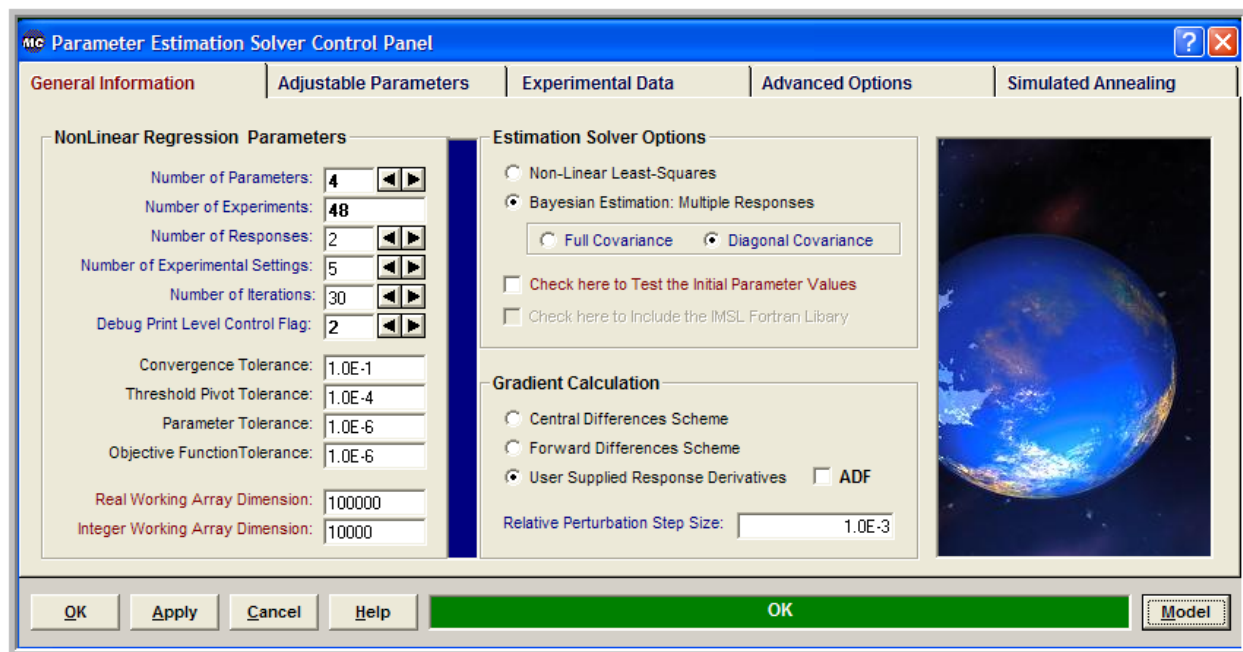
MC Parameter Estimation Solver Control Panel

? X

General Information | Adjustable Parameters | Experimental Data | Advanced Options | Simulated Annealing

NonLinear Regression Parameters

Number of Parameters: 4
Number of Experiments: 48
Number of Responses: 2
Number of Experimental Settings: 5
Number of Iterations: 30
Debug Print Level Control Flag: 2

Convergence Tolerance: 1.0E-1
Threshold Pivot Tolerance: 1.0E-4
Parameter Tolerance: 1.0E-6
Objective FunctionTolerance: 1.0E-6

Real Working Array Dimension: 100000
Integer Working Array Dimension: 10000

Estimation Solver Options

Non-Linear Least-Squares
Bayesian Estimation: Multiple Responses
Full Covariance
Diagonal Covariance

Check here to Test the Initial Parameter Values
Check here to Include the IMSL Fortran Libary

Gradient Calculation

Central Differences Scheme
Forward Differences Scheme
User Supplied Response Derivatives
ADF

Relative Perturbation Step Size: 1.0E-3

OK | Apply | Cancel | Help | OK | Model